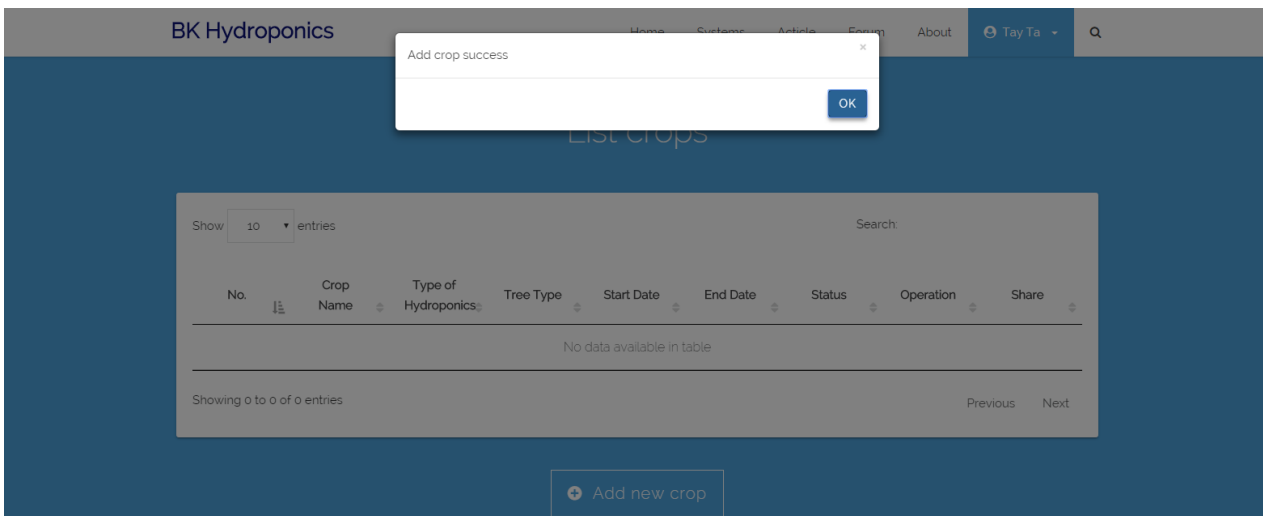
BK Hydroponics

Home Systems Article Forum About Tay Ta

Add crop success

×

OK

List crops

Show 10 entries

Search:

| No. | Crop Name | Type of Hydroponics | Tree Type | Start Date | End Date | Status | Operation | Share |
|---|---|---|---|---|---|---|---|---|
| No data available in table | | | | | | | | |

Showing 0 to 0 of 0 entries

Previous Next

Add new crop